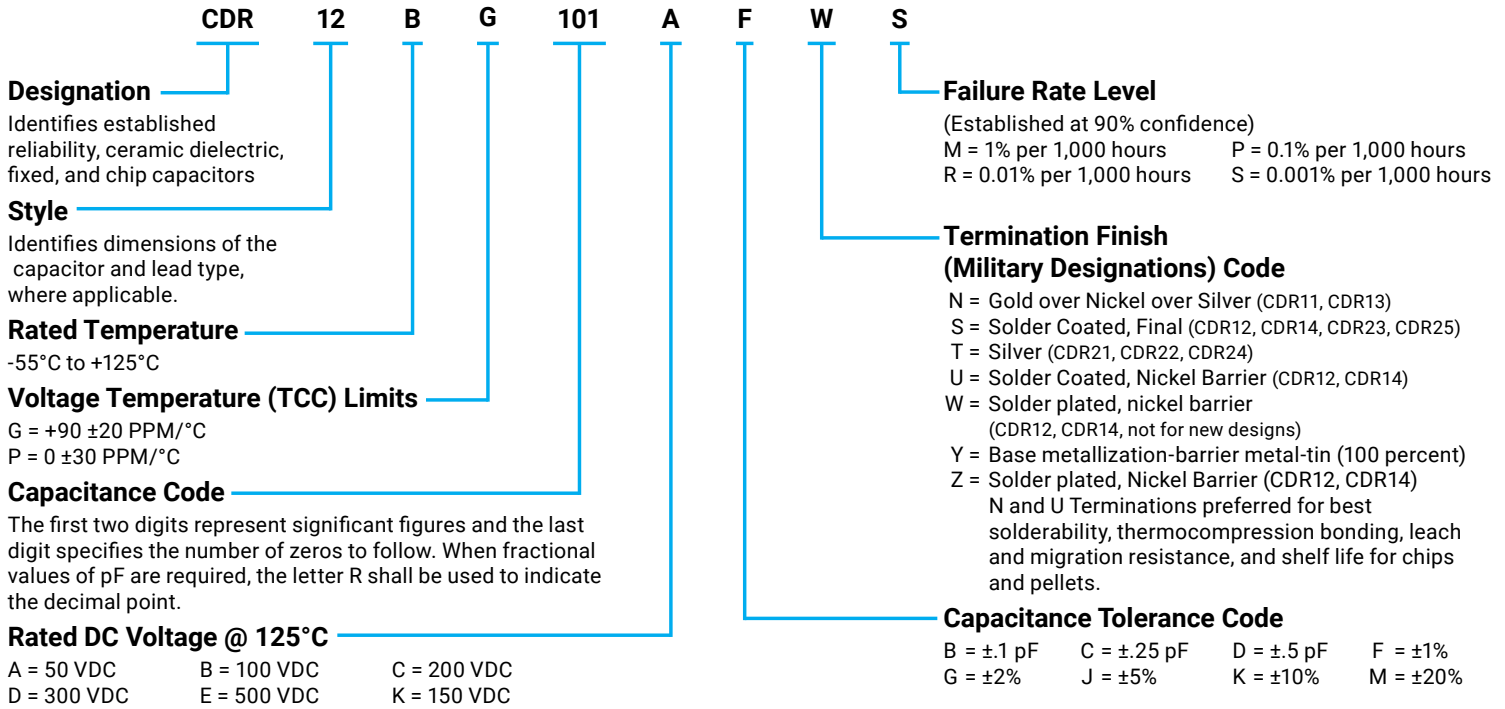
CDR 12 B G 101 A F W S

Designation
Identifies established reliability, ceramic dielectric, fixed, and chip capacitors

Style
Identifies dimensions of the capacitor and lead type, where applicable.

Rated Temperature
-55°C to +125°C

Voltage Temperature (TCC) Limits
G = +90 ±20 PPM/°C
P = 0 ±30 PPM/°C

Capacitance Code
The first two digits represent significant figures and the last digit specifies the number of zeros to follow. When fractional values of pF are required, the letter R shall be used to indicate the decimal point.

Rated DC Voltage @ 125°C
A = 50 VDC B = 100 VDC C = 200 VDC
D = 300 VDC E = 500 VDC K = 150 VDC

Failure Rate Level
(Established at 90% confidence)
M = 1% per 1,000 hours P = 0.1% per 1,000 hours
R = 0.01% per 1,000 hours S = 0.001% per 1,000 hours

Termination Finish
(Military Designations) Code
N = Gold over Nickel over Silver (CDR11, CDR13)
S = Solder Coated, Final (CDR12, CDR14, CDR23, CDR25)
T = Silver (CDR21, CDR22, CDR24)
U = Solder Coated, Nickel Barrier (CDR12, CDR14)
W = Solder plated, nickel barrier (CDR12, CDR14, not for new designs)
Y = Base metallization-barrier metal-tin (100 percent)
Z = Solder plated, Nickel Barrier (CDR12, CDR14)
N and U Terminations preferred for best solderability, thermocompression bonding, leach and migration resistance, and shelf life for chips and pellets.

Capacitance Tolerance Code
B = ±.1 pF C = ±.25 pF D = ±.5 pF F = ±1%
G = ±2% J = ±5% K = ±10% M = ±20%